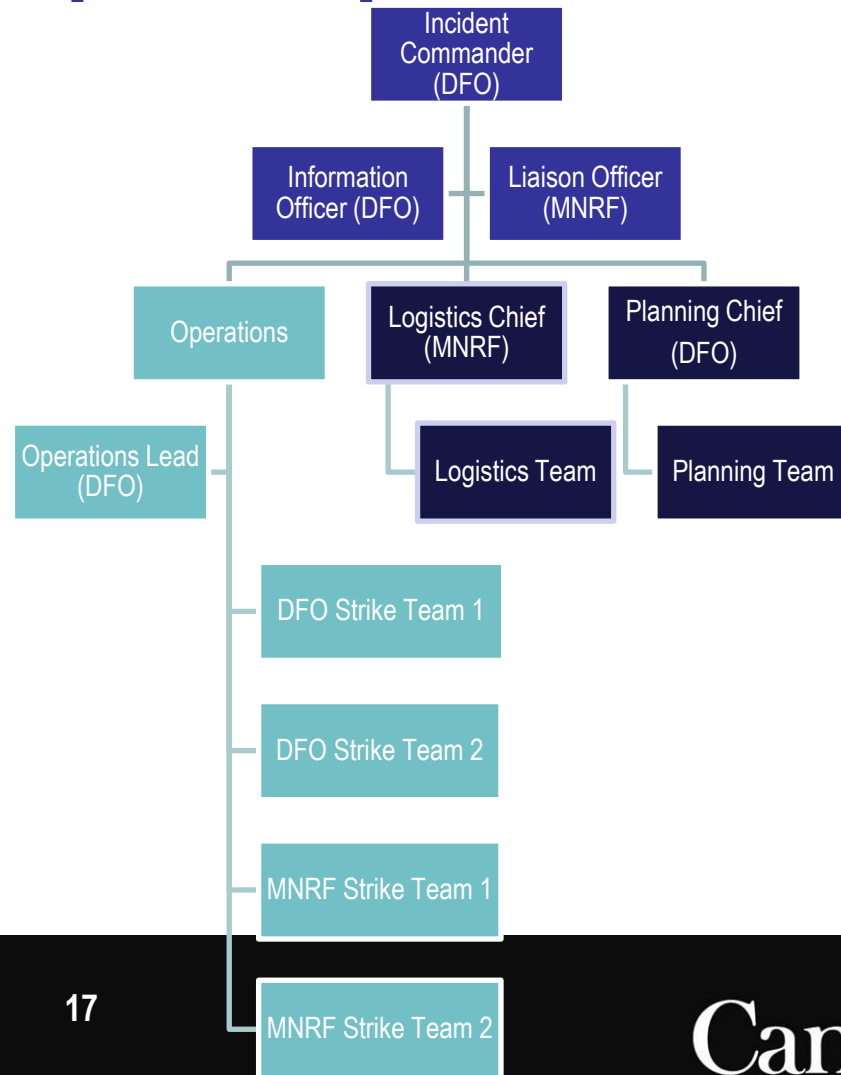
Incident Commander (DFO)

Information Officer (DFO)

Liaison Officer (MNRF)

Operations

Logistics Chief (MNRF)

Planning Chief (DFO)

Operations Lead (DFO)

Logistics Team

Planning Team

DFO Strike Team 1

DFO Strike Team 2

MNRF Strike Team 1

17

MNRF Strike Team 2

Can